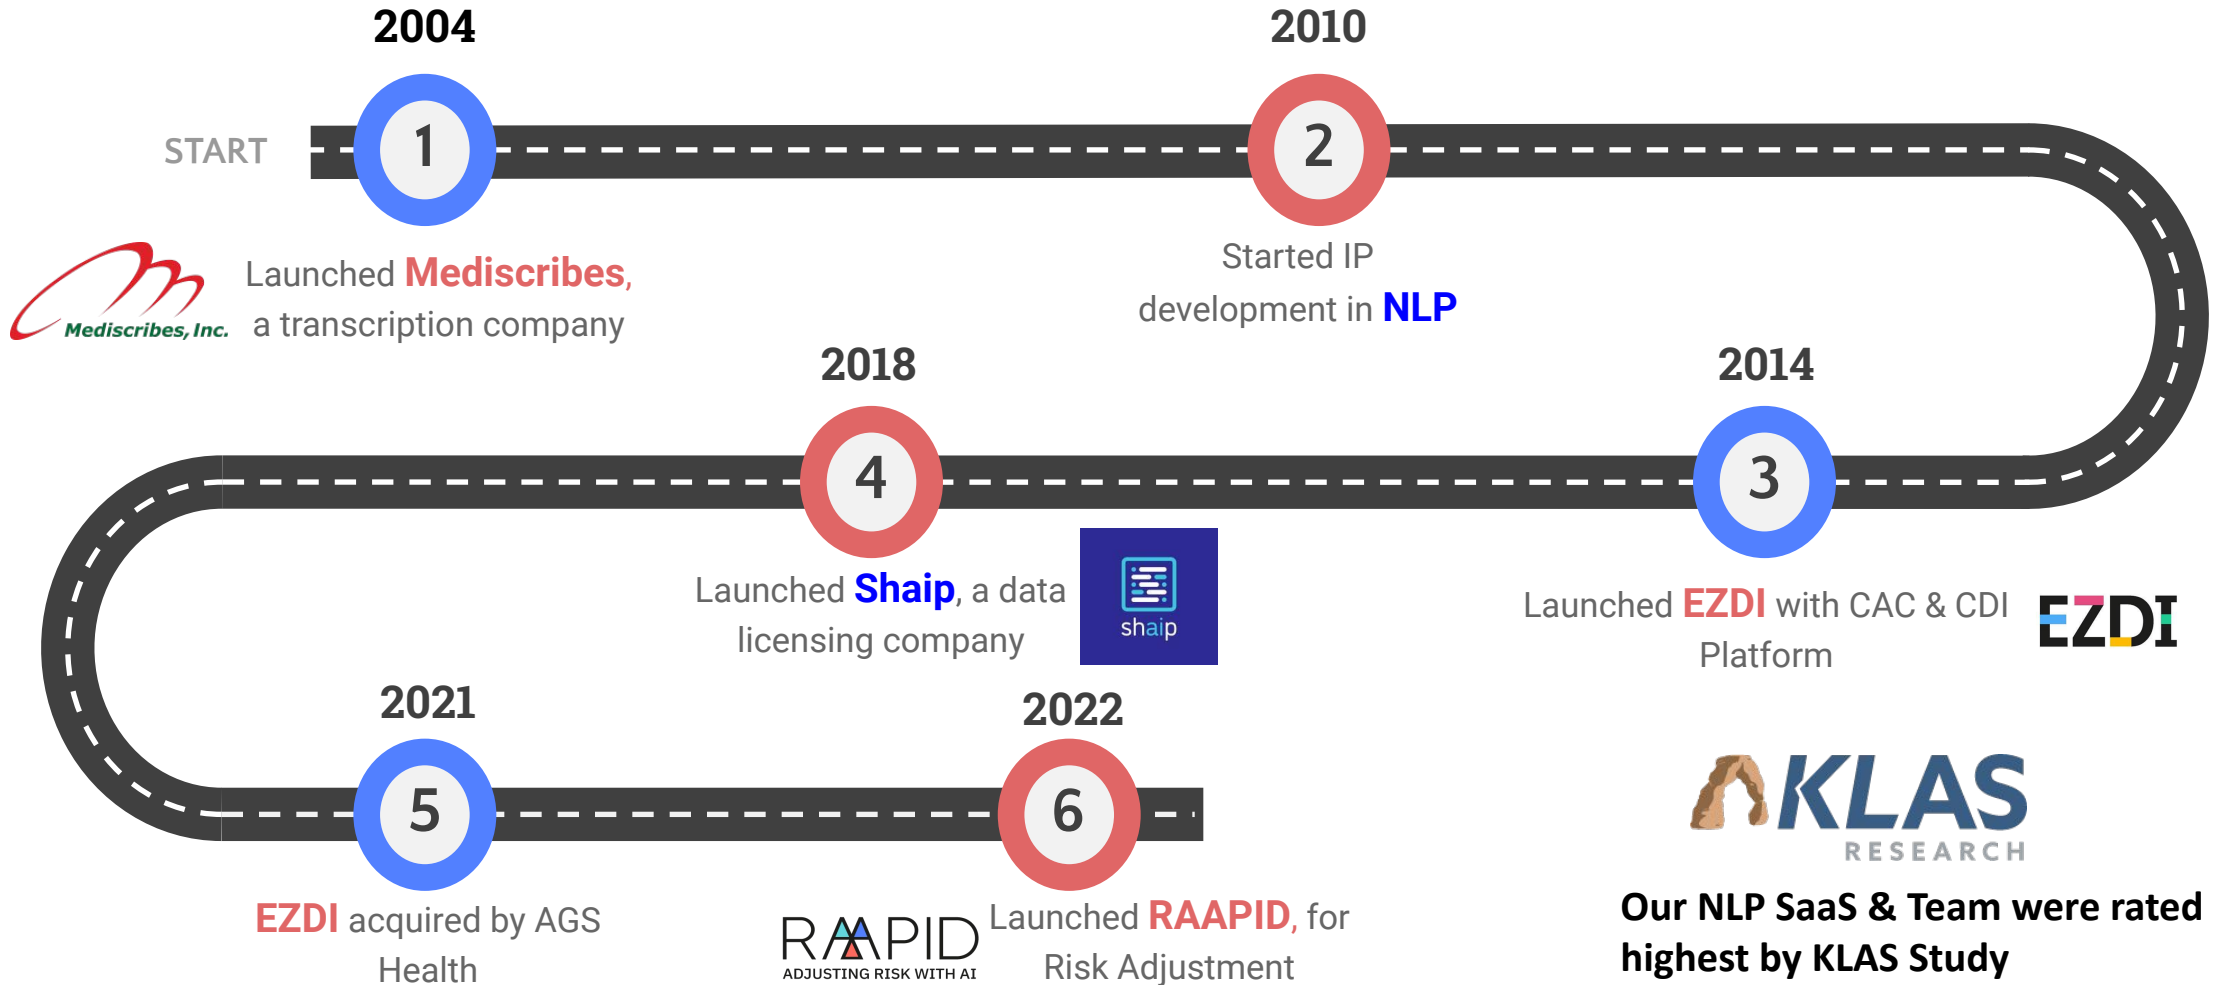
2004

START

1

Mediscribes, Inc.

Launched Mediscribes, a transcription company

2010

2

Started IP development in NLP

2018

4

Launched Shaip, a data licensing company

shaip

2014

3

Launched EZDI with CAC & CDI Platform

EZDI

2021

5

EZDI acquired by AGS Health

2022

6

RAAPID ADJUSTING RISK WITH AI

Launched RAAPID, for Risk Adjustment

KLAS RESEARCH

Our NLP SaaS & Team were rated highest by KLAS Study